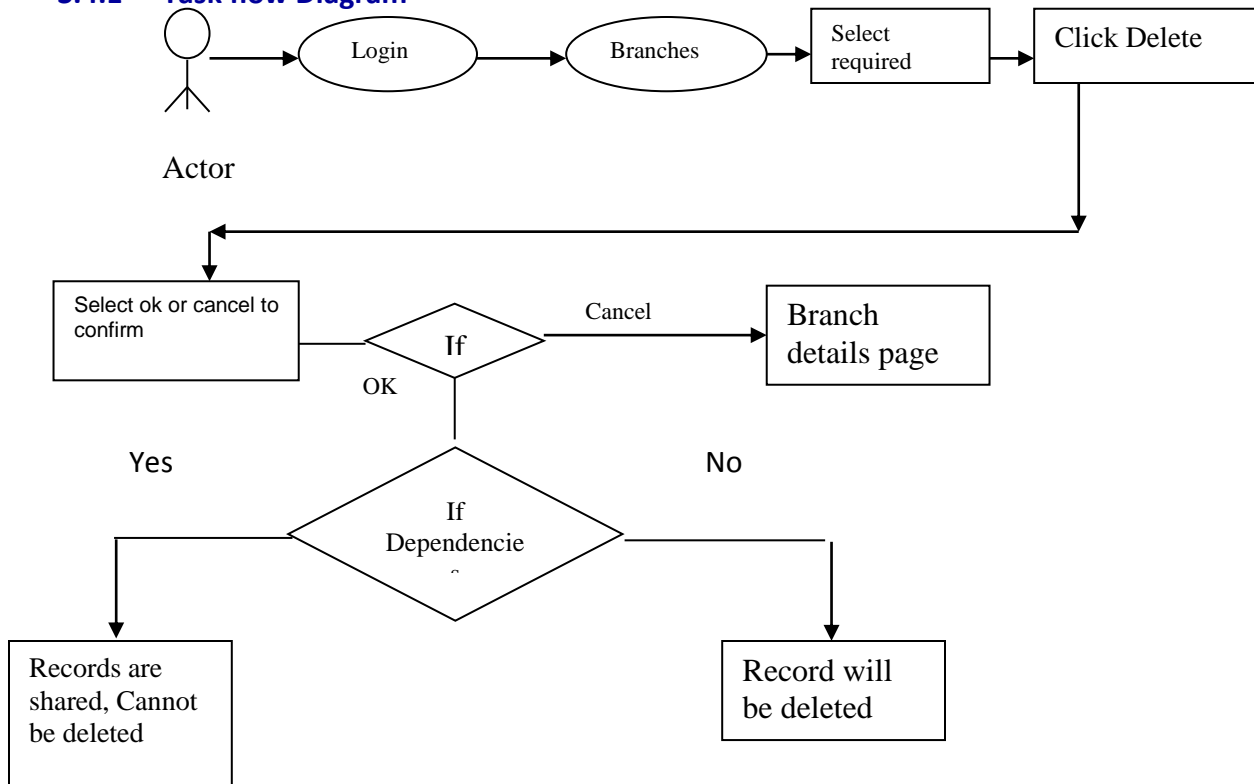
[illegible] Task flow Diagram

Actor

Login

Branches

Select required

Click Delete

Select ok or cancel to confirm

If

Cancel

Branch details page

OK

Yes

No

If Dependencie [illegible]

Records are shared, Cannot be deleted

Record will be deleted